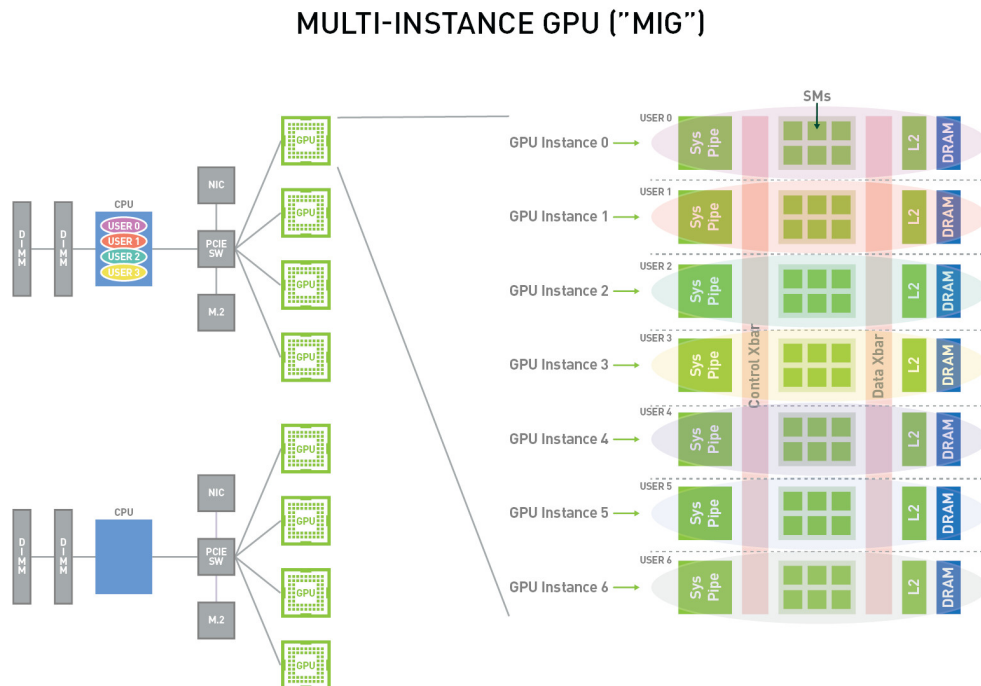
MULTI-INSTANCE GPU ("MIG")

DIMM
DIMM
CPU
USER 0
USER 1
USER 2
USER 3
NIC
PCIE SW
M.2
GPU
GPU
GPU
GPU

DIMM
DIMM
CPU
NIC
PCIE SW
M.2
GPU
GPU
GPU
GPU

SMs
USER 0
GPU Instance 0
Sys Pipe
L2
DRAM
USER 1
GPU Instance 1
Sys Pipe
L2
DRAM
USER 2
GPU Instance 2
Sys Pipe
L2
DRAM
USER 3
GPU Instance 3
Sys Pipe
L2
DRAM
USER 4
GPU Instance 4
Sys Pipe
L2
DRAM
USER 5
GPU Instance 5
Sys Pipe
L2
DRAM
USER 6
GPU Instance 6
Sys Pipe
L2
DRAM
Control Xbar
Data Xbar